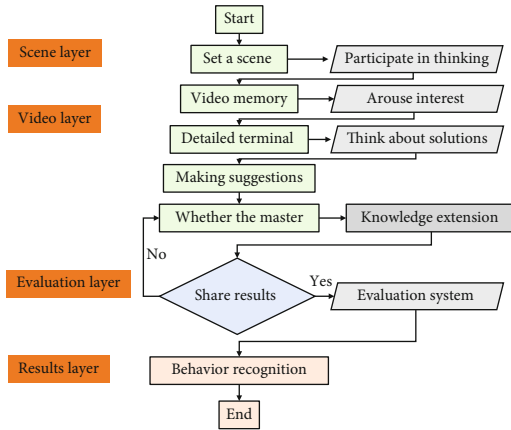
Scene layer

Video layer

Evaluation layer

Results layer

Start

Set a scene

Participate in thinking

Video memory

Arouse interest

Detailed terminal

Think about solutions

Making suggestions

Whether the master

Knowledge extension

No

Share results

Yes

Evaluation system

Behavior recognition

End